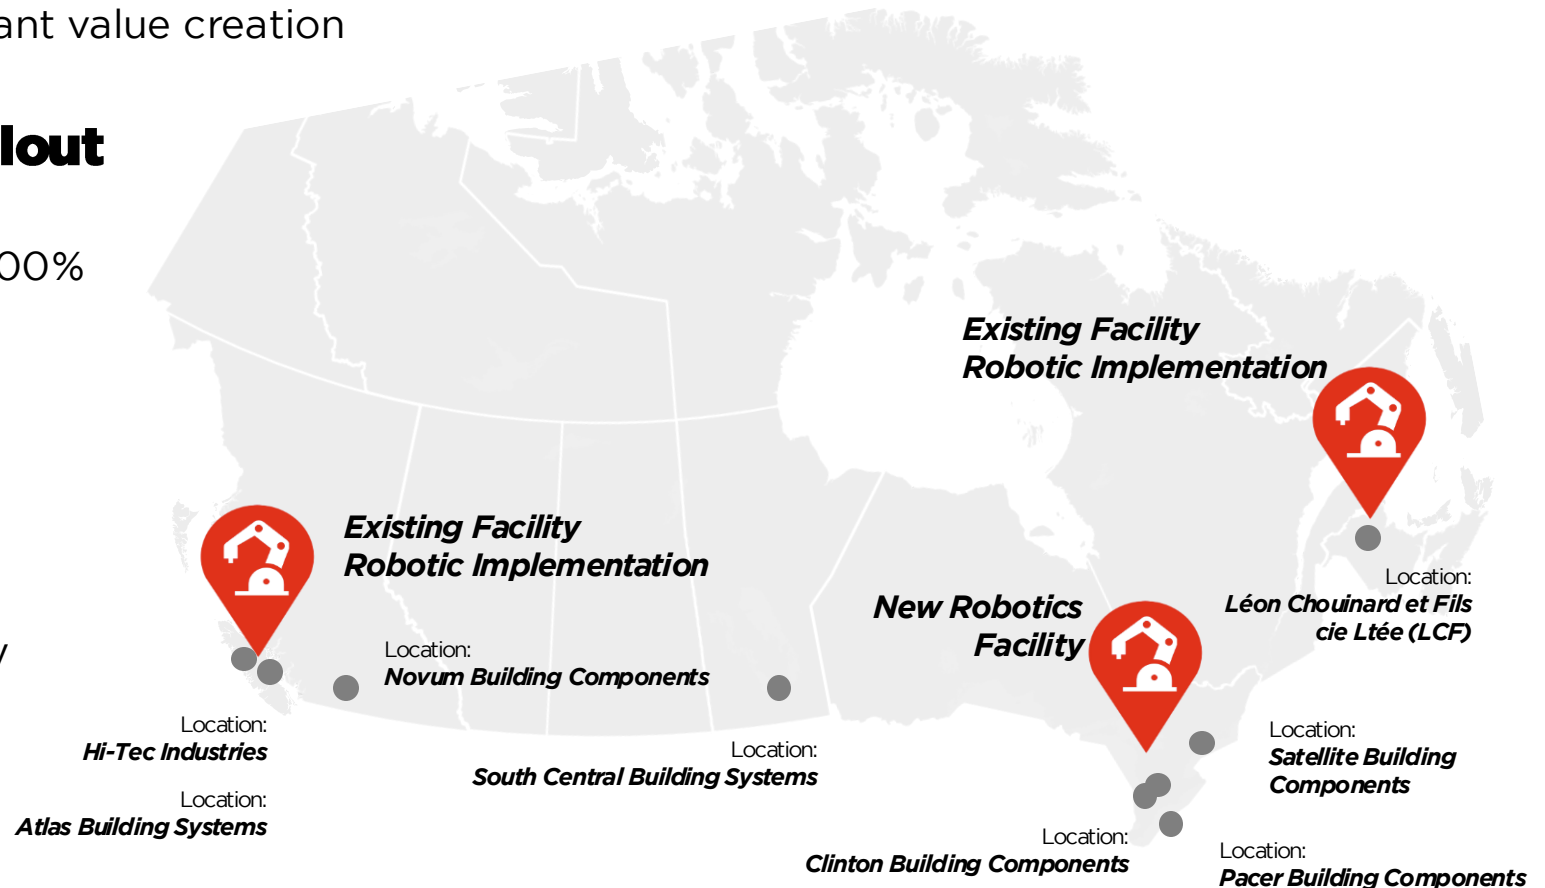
ant value creation

lout

00%

Existing Facility
Robotic Implementation

Existing Facility
Robotic Implementation

New Robotics Facility

Location:
Léon Chouinard et Fils cie Ltée (LCF)

Location:
Novum Building Components

Location:
Hi-Tec Industries

Location:
Atlas Building Systems

Location:
South Central Building Systems

Location:
Satellite Building Components

Location:
Clinton Building Components

Location:
Pacer Building Components